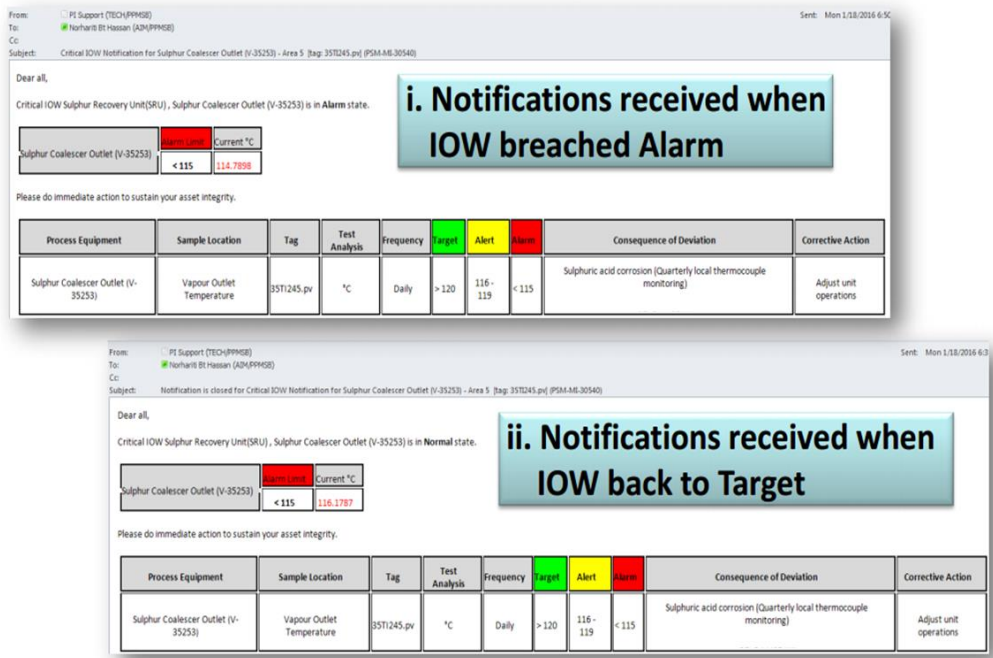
From: PI Support (TECH/PPMSB)
To: Norhariti Bt Hassan (AIM/PPMSB)
Cc:
Subject: Critical IOW Notification for Sulphur Coalescer Outlet (V-35253) - Area 5 [tag: 35TI245.pv] (PSM-MI-30540)

Sent: Mon 1/18/2016 6:5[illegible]

Dear all,

Critical IOW Sulphur Recovery Unit(SRU) , Sulphur Coalescer Outlet (V-35253) is in **Alarm** state.

i. Notifications received when IOW breached Alarm

| Sulphur Coalescer Outlet (V-35253) | Alarm Limit | Current °C |
|---|---|---|
| | < 115 | 114.7898 |

Please do immediate action to sustain your asset integrity.

| Process Equipment | Sample Location | Tag | Test Analysis | Frequency | Target | Alert | Alarm | Consequence of Deviation | Corrective Action |
|---|---|---|---|---|---|---|---|---|---|
| Sulphur Coalescer Outlet (V-35253) | Vapour Outlet Temperature | 35TI245.pv | °C | Daily | > 120 | 116 - 119 | < 115 | Sulphuric acid corrosion (Quarterly local thermocouple monitoring) | Adjust unit operations |

From: PI Support (TECH/PPMSB)
To: Norhariti Bt Hassan (AIM/PPMSB)
Cc:
Subject: Notification is closed for Critical IOW Notification for Sulphur Coalescer Outlet (V-35253) - Area 5 [tag: 35TI245.pv] (PSM-MI-30540)

Sent: Mon 1/18/2016 6:3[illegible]

Dear all,

Critical IOW Sulphur Recovery Unit(SRU) , Sulphur Coalescer Outlet (V-35253) is in **Normal** state.

ii. Notifications received when IOW back to Target

| Sulphur Coalescer Outlet (V-35253) | Alarm Limit | Current °C |
|---|---|---|
| | < 115 | 116.1787 |

Please do immediate action to sustain your asset integrity.

| Process Equipment | Sample Location | Tag | Test Analysis | Frequency | Target | Alert | Alarm | Consequence of Deviation | Corrective Action |
|---|---|---|---|---|---|---|---|---|---|
| Sulphur Coalescer Outlet (V-35253) | Vapour Outlet Temperature | 35TI245.pv | °C | Daily | > 120 | 116 - 119 | < 115 | Sulphuric acid corrosion (Quarterly local thermocouple monitoring) | Adjust unit operations |